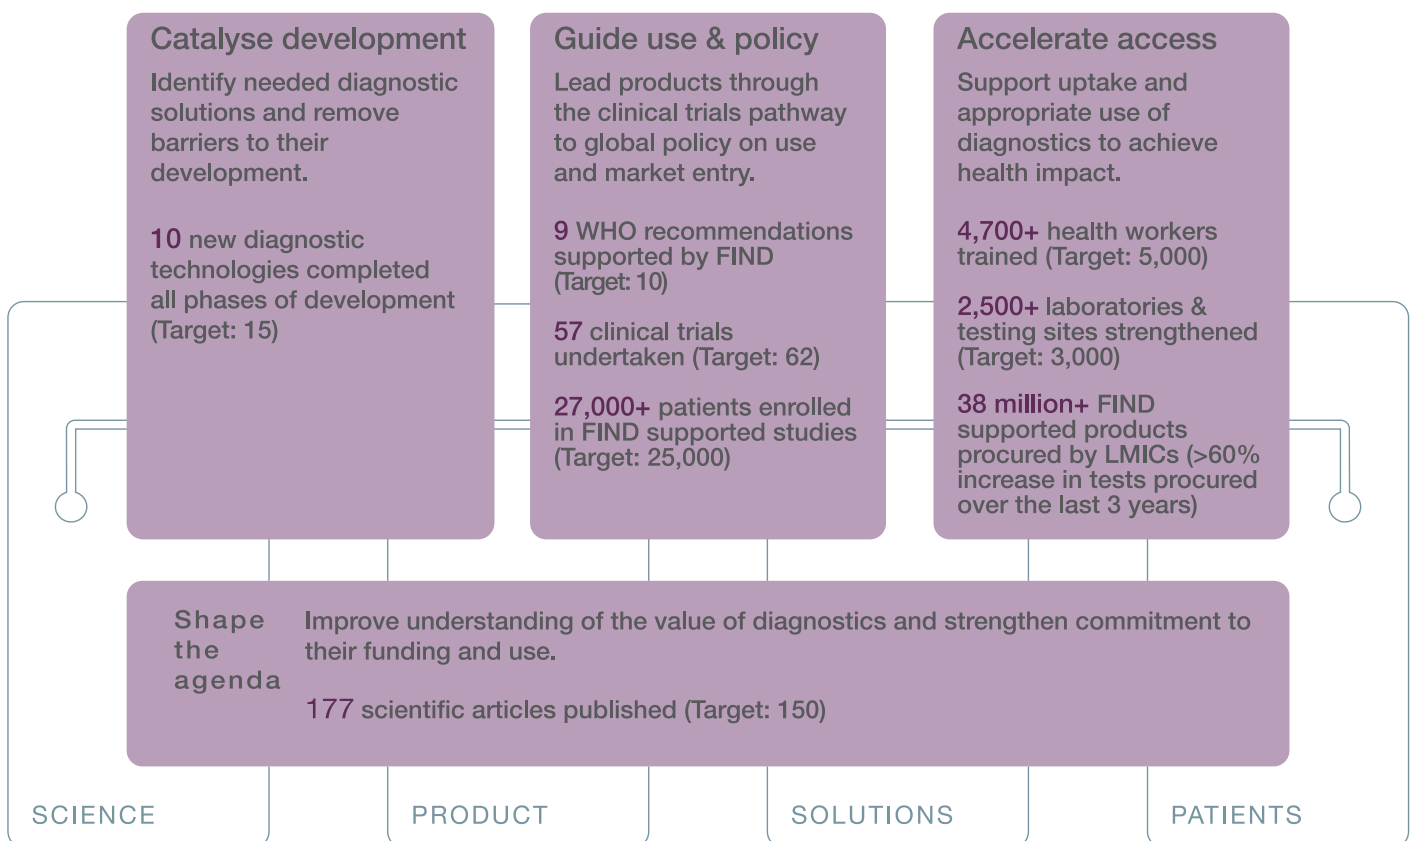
Catalyse development

Identify needed diagnostic solutions and remove barriers to their development.

10 new diagnostic technologies completed all phases of development (Target: 15)

Guide use & policy

Lead products through the clinical trials pathway to global policy on use and market entry.

9 WHO recommendations supported by FIND (Target: 10)

57 clinical trials undertaken (Target: 62)

27,000+ patients enrolled in FIND supported studies (Target: 25,000)

Accelerate access

Support uptake and appropriate use of diagnostics to achieve health impact.

4,700+ health workers trained (Target: 5,000)

2,500+ laboratories & testing sites strengthened (Target: 3,000)

38 million+ FIND supported products procured by LMICs (>60% increase in tests procured over the last 3 years)

Shape the agenda

Improve understanding of the value of diagnostics and strengthen commitment to their funding and use.

177 scientific articles published (Target: 150)

SCIENCE

PRODUCT

SOLUTIONS

PATIENTS